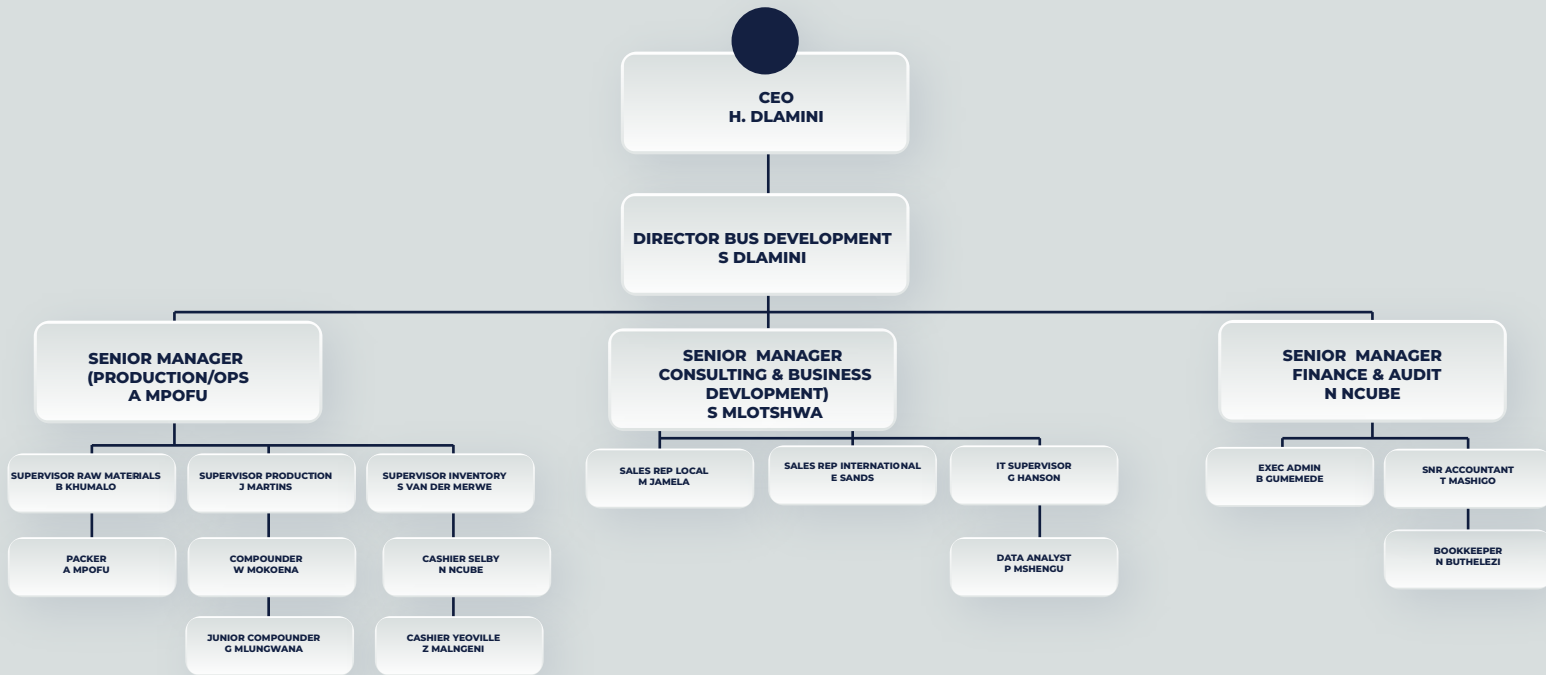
CEO
H. DLAMINI

DIRECTOR BUS DEVELOPMENT
S DLAMINI

SENIOR MANAGER
(PRODUCTION/OPS
A MPOFU

SENIOR MANAGER
CONSULTING & BUSINESS
DEVLOPMENT)
S MLOTSHWA

SENIOR MANAGER
FINANCE & AUDIT
N NCUBE

SUPERVISOR RAW MATERIALS
B KHUMALO

SUPERVISOR PRODUCTION
J MARTINS

SUPERVISOR INVENTORY
S VAN DER MERWE

SALES REP LOCAL
M JAMELA

SALES REP INTERNATIONAL
E SANDS

IT SUPERVISOR
G HANSON

EXEC ADMIN
B GUMEMEDE

SNR ACCOUNTANT
T MASHIGO

PACKER
A MPOFU

COMPOUNDER
W MOKOENA

CASHIER SELBY
N NCUBE

DATA ANALYST
P MSHENGU

BOOKKEEPER
N BUTHELEZI

JUNIOR COMPOUNDER
G MLUNGWANA

CASHIER YEOVILLE
Z MALNGENI